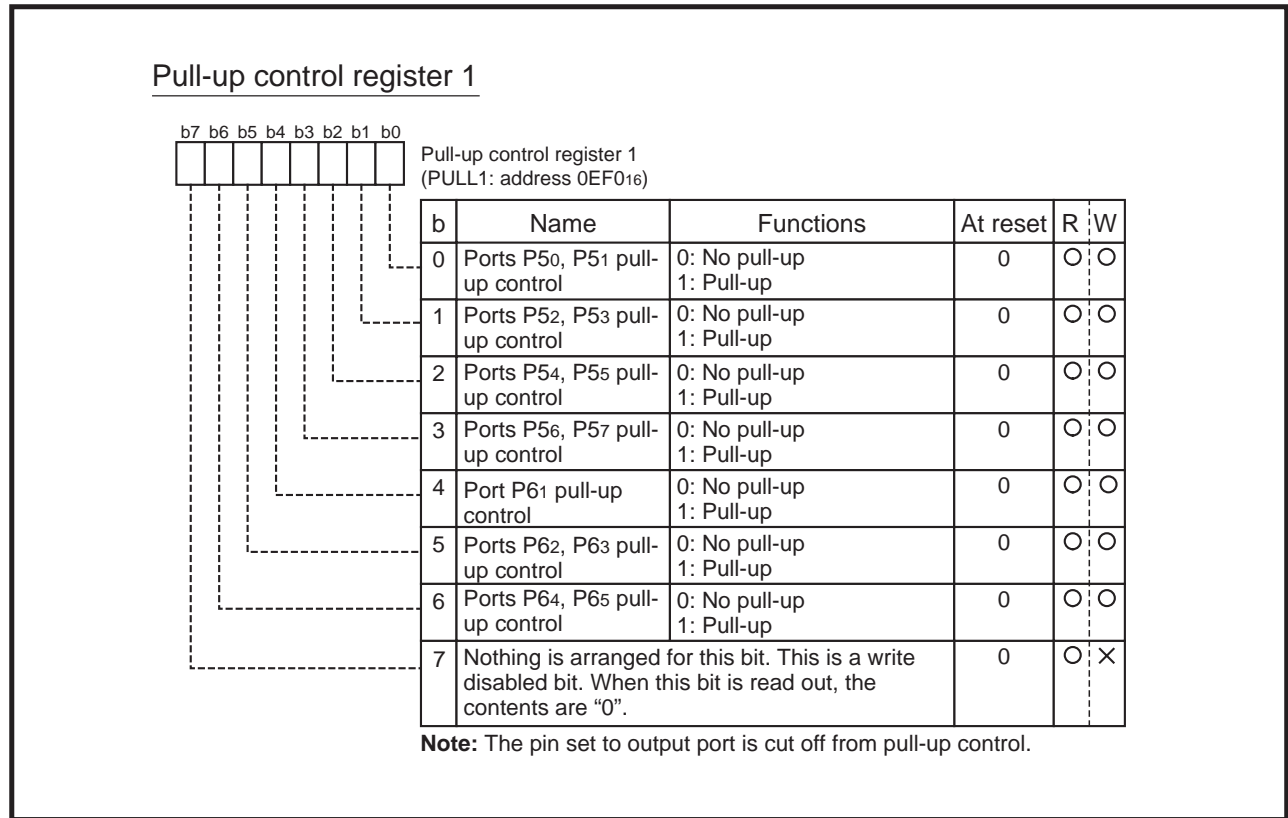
Pull-up control register 1

b7 b6 b5 b4 b3 b2 b1 b0

Pull-up control register 1
(PULL1: address $0EF0_{16}$)

| b | Name | Functions | At reset | R | W |
|---|---|---|---|---|---|
| 0 | Ports $P5_0$, $P5_1$ pull-up control | 0: No pull-up 1: Pull-up | 0 | O | O |
| 1 | Ports $P5_2$, $P5_3$ pull-up control | 0: No pull-up 1: Pull-up | 0 | O | O |
| 2 | Ports $P5_4$, $P5_5$ pull-up control | 0: No pull-up 1: Pull-up | 0 | O | O |
| 3 | Ports $P5_6$, $P5_7$ pull-up control | 0: No pull-up 1: Pull-up | 0 | O | O |
| 4 | Port $P6_1$ pull-up control | 0: No pull-up 1: Pull-up | 0 | O | O |
| 5 | Ports $P6_2$, $P6_3$ pull-up control | 0: No pull-up 1: Pull-up | 0 | O | O |
| 6 | Ports $P6_4$, $P6_5$ pull-up control | 0: No pull-up 1: Pull-up | 0 | O | O |
| 7 | Nothing is arranged for this bit. This is a write disabled bit. When this bit is read out, the contents are "0". | | 0 | O | × |

**Note:** The pin set to output port is cut off from pull-up control.